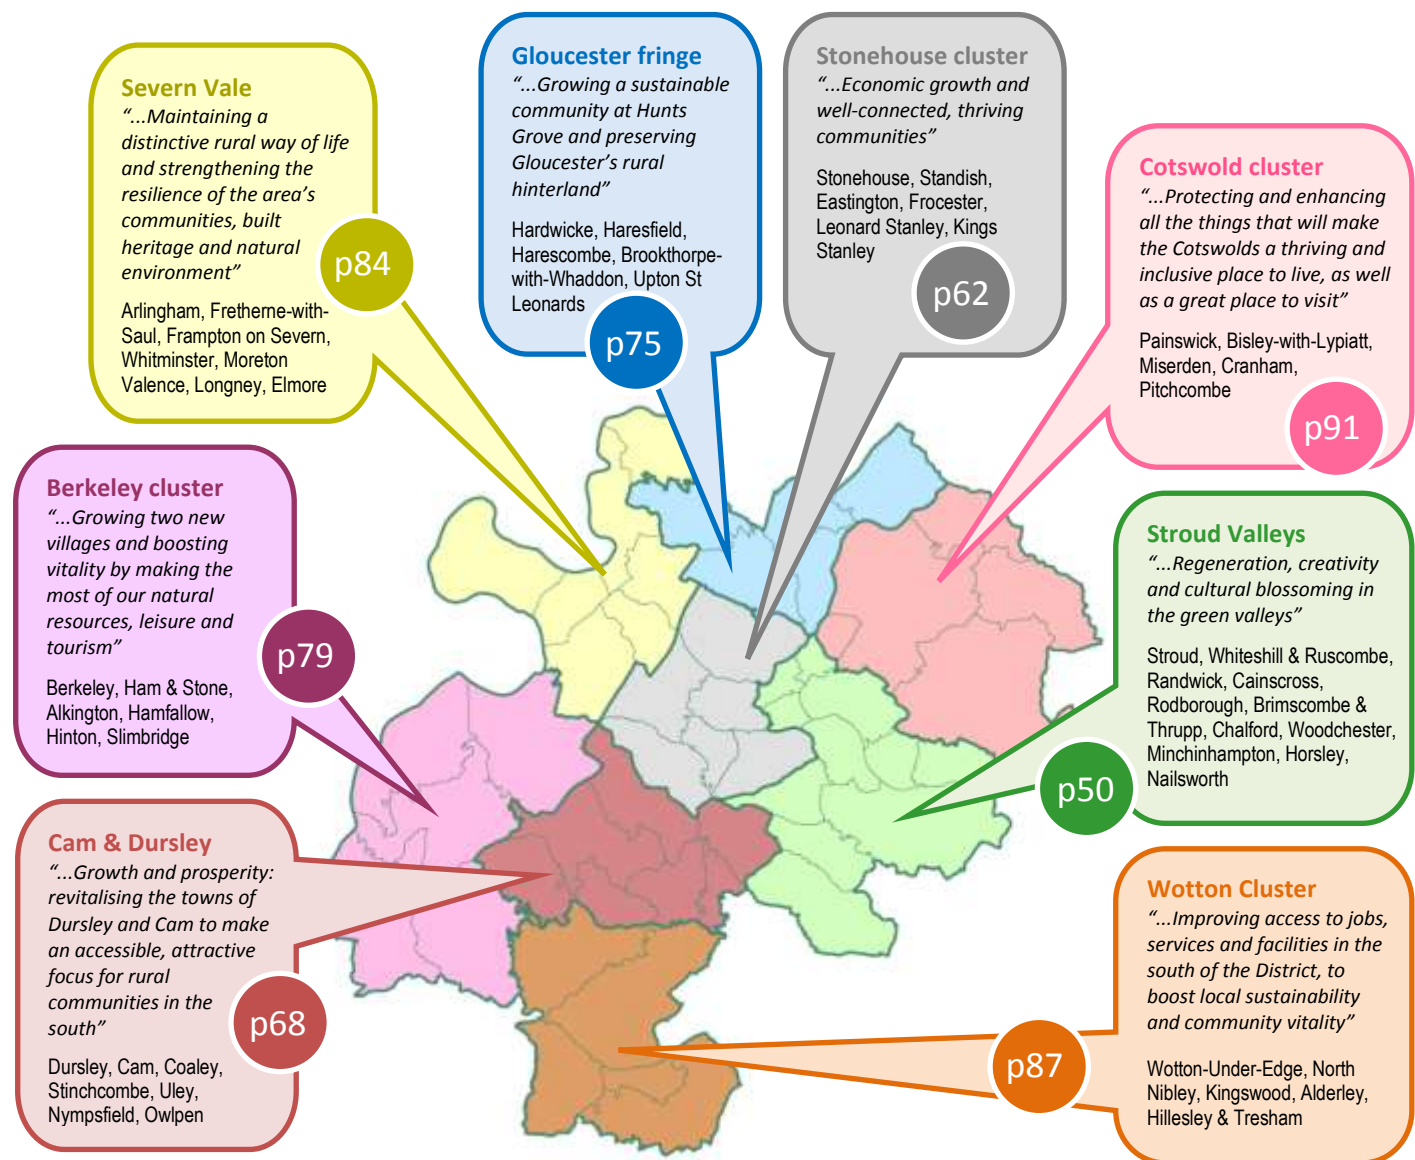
Severn Vale

"...Maintaining a distinctive rural way of life and strengthening the resilience of the area's communities, built heritage and natural environment"

Arlingham, Fretherne-with-Saul, Frampton on Severn, Whitminster, Moreton Valence, Longney, Elmore

p84

Gloucester fringe

"...Growing a sustainable community at Hunts Grove and preserving Gloucester's rural hinterland"

Hardwicke, Haresfield, Harescombe, Brookthorpe-with-Whaddon, Upton St Leonards

p75

Stonehouse cluster

"...Economic growth and well-connected, thriving communities"

Stonehouse, Standish, Eastington, Frocester, Leonard Stanley, Kings Stanley

p62

Cotswold cluster

"...Protecting and enhancing all the things that will make the Cotswolds a thriving and inclusive place to live, as well as a great place to visit"

Painswick, Bisley-with-Lypiatt, Miserden, Cranham, Pitchcombe

p91

Berkeley cluster

"...Growing two new villages and boosting vitality by making the most of our natural resources, leisure and tourism"

Berkeley, Ham & Stone, Alkington, Hamfallow, Hinton, Slimbridge

p79

Stroud Valleys

"...Regeneration, creativity and cultural blossoming in the green valleys"

Stroud, Whiteshill & Ruscombe, Randwick, Cainscross, Rodborough, Brimscombe & Thrupp, Chalford, Woodchester, Minchinhampton, Horsley, Nailsworth

p50

Cam & Dursley

"...Growth and prosperity: revitalising the towns of Dursley and Cam to make an accessible, attractive focus for rural communities in the south"

Dursley, Cam, Coaley, Stinchcombe, Uley, Nympsfield, Owlpen

p68

Wotton Cluster

"...Improving access to jobs, services and facilities in the south of the District, to boost local sustainability and community vitality"

Wotton-Under-Edge, North Nibley, Kingswood, Alderley, Hillesley & Tresham

p87